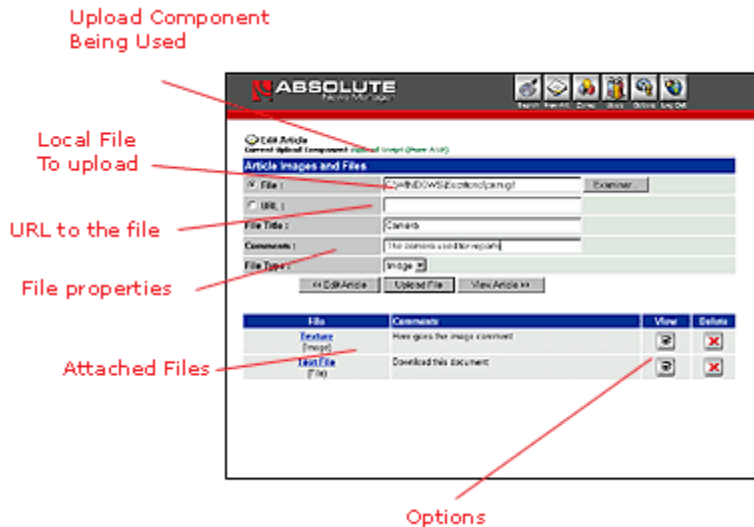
Upload Component Being Used

Local File To upload

URL to the file

File properties

Attached Files

Options

ABSOLUTE News Manager

Search New Art. Zones Users Options Log Out

Edit Article
Current Upload Component: Upload Script (Pure ASP)

Article Images and Files

File : C:\WINDOWS\Escritorio\camera.gif Examinar

URL :

File Title : Camera

Comments : The camera used for reports

File Type : Image

<< Edit Article Upload File View Article >>

| File | Comments | View | Delete |
|---|---|---|---|
| Texture [Image] | Here goes the image comment | | |
| Text File [File] | Download this document | | |